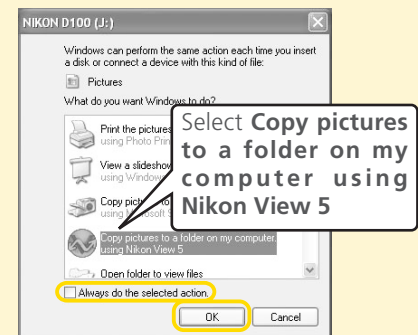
NIKON D100 (J:)

Windows can perform the same action each time you insert a disk or connect a device with this kind of file:

Pictures

What do you want Windows to do?

Print the pictures
using Photo Print

View a slideshow
using Window

Copy pictures
using Microsoft S

Copy pictures to a folder on my computer
using Nikon View 5

Open folder to view files

Always do the selected action.

OK Cancel

Select **Copy pictures to a folder on my computer using Nikon View 5**